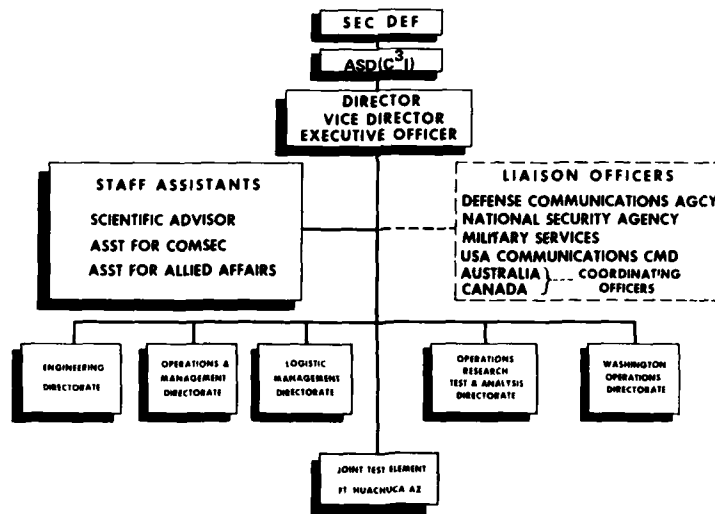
SEC DEF

ASD($C^3$I)

DIRECTOR
VICE DIRECTOR
EXECUTIVE OFFICER

STAFF ASSISTANTS
SCIENTIFIC ADVISOR
ASST FOR COMSEC
ASST FOR ALLIED AFFAIRS

LIAISON OFFICERS
DEFENSE COMMUNICATIONS AGCY
NATIONAL SECURITY AGENCY
MILITARY SERVICES
USA COMMUNICATIONS CMD
AUSTRALIA
CANADA
COORDINATING OFFICERS

ENGINEERING DIRECTORATE

OPERATIONS & MANAGEMENT DIRECTORATE

LOGISTIC MANAGEMENT DIRECTORATE

OPERATIONS RESEARCH TEST & ANALYSIS DIRECTORATE

WASHINGTON OPERATIONS DIRECTORATE

JOINT TEST ELEMENT
FT HUACHUCA AZ